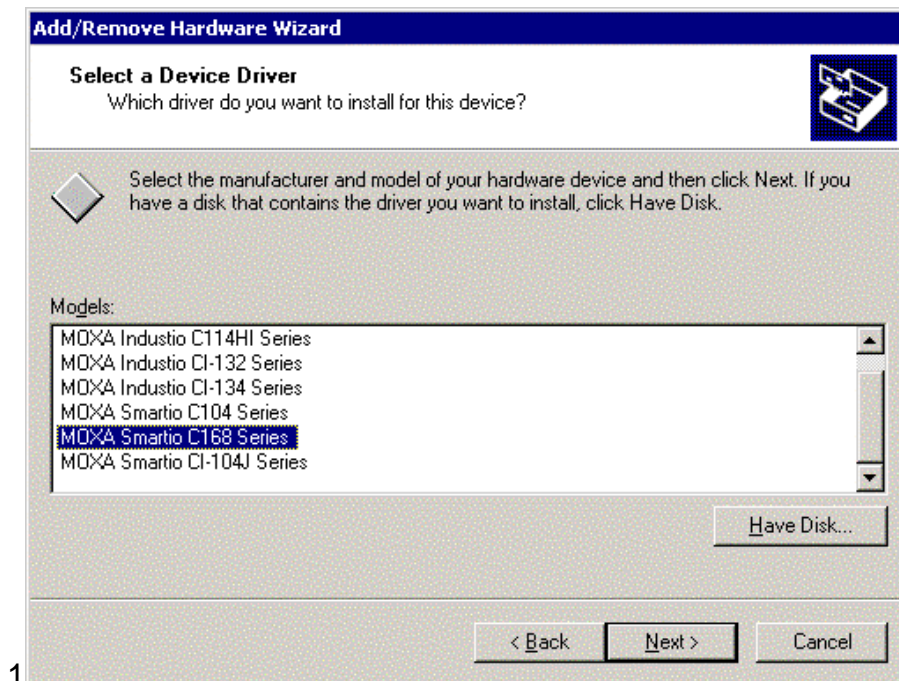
Add/Remove Hardware Wizard

Select a Device Driver
Which driver do you want to install for this device?

Select the manufacturer and model of your hardware device and then click Next. If you have a disk that contains the driver you want to install, click Have Disk.

Models:
MOXA Industio C114HI Series
MOXA Industio CI-132 Series
MOXA Industio CI-134 Series
MOXA Smartio C104 Series
MOXA Smartio C168 Series
MOXA Smartio CI-104J Series

Have Disk...

< Back
Next >
Cancel

1